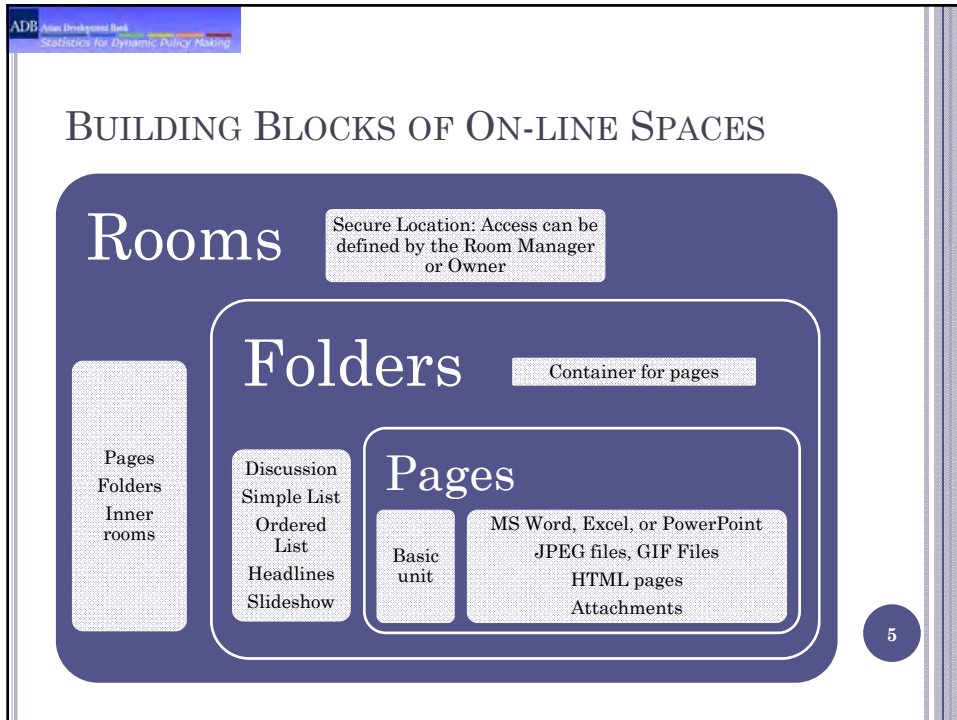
ADB Asian Development Bank
Statistics for Dynamic Policy Making

BUILDING BLOCKS OF ON-LINE SPACES

Rooms

Secure Location: Access can be defined by the Room Manager or Owner

Pages
Folders
Inner rooms

Folders

Container for pages

Discussion
Simple List
Ordered List
Headlines
Slideshow

Pages

Basic unit

MS Word, Excel, or PowerPoint
JPEG files, GIF Files
HTML pages
Attachments

5